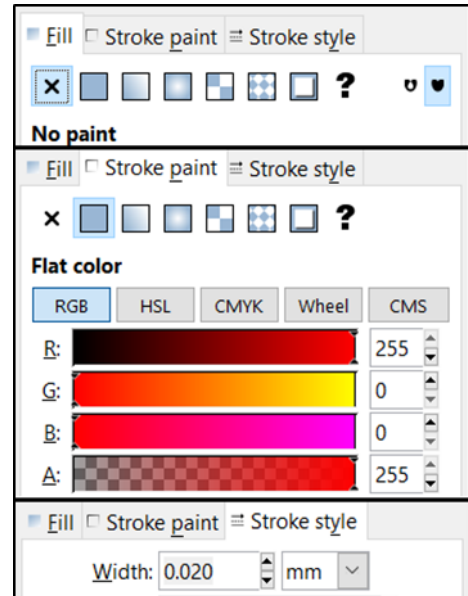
Fill
Stroke paint
Stroke style
×
?
No paint

Fill
Stroke paint
Stroke style
×
?
Flat color

| RGB | HSL | CMYK | Wheel | CMS |
|---|---|---|---|---|

R: 255
G: 0
B: 0
A: 255

Fill
Stroke paint
Stroke style
Width: 0.020 mm